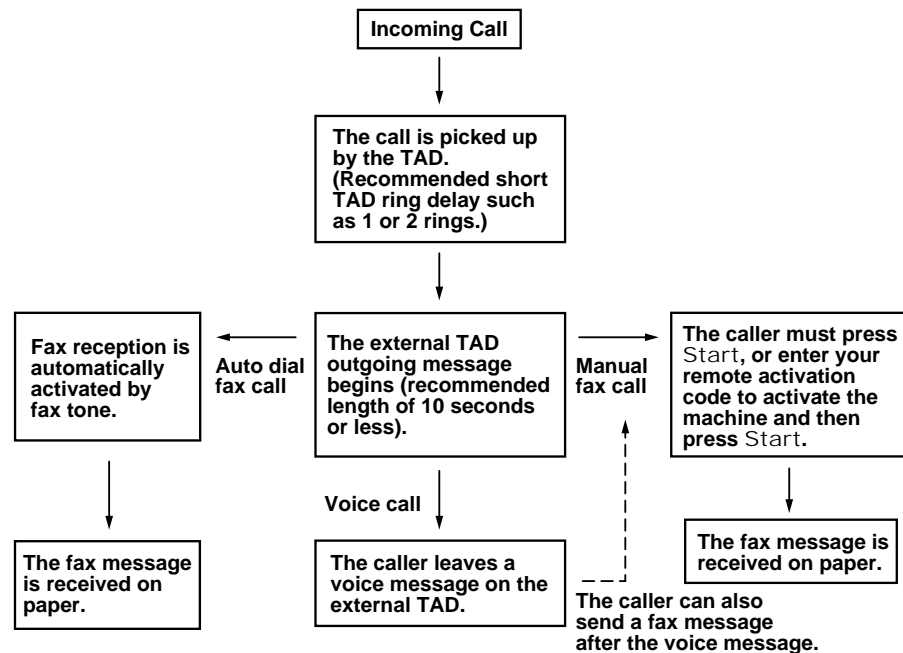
Incoming Call

The call is picked up by the TAD. (Recommended short TAD ring delay such as 1 or 2 rings.)

Fax reception is automatically activated by fax tone.

Auto dial fax call

The external TAD outgoing message begins (recommended length of 10 seconds or less).

Manual fax call

The caller must press Start, or enter your remote activation code to activate the machine and then press Start.

Voice call

The fax message is received on paper.

The caller leaves a voice message on the external TAD.

The fax message is received on paper.

The caller can also send a fax message after the voice message.